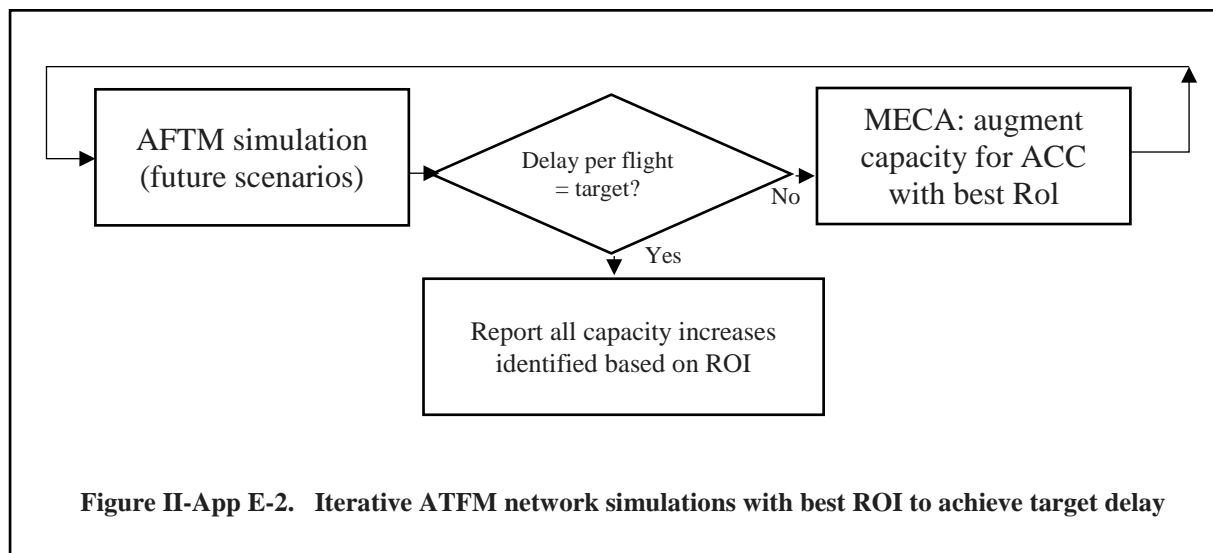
AFTM simulation (future scenarios)

Delay per flight = target?

No

MECA: augment capacity for ACC with best RoI

Yes

Report all capacity increases identified based on ROI

**Figure II-App E-2. Iterative ATFM network simulations with best ROI to achieve target delay**